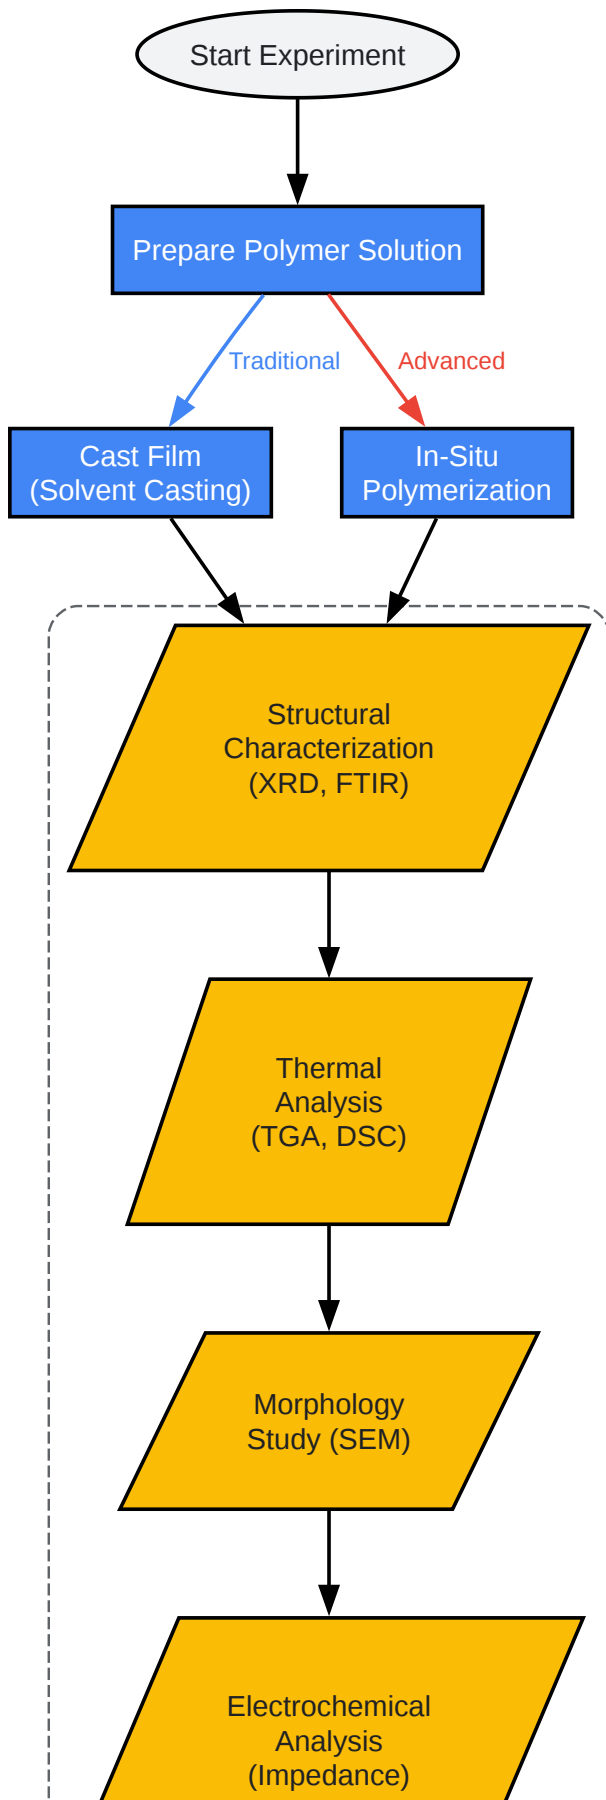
Start Experiment

Prepare Polymer Solution

Traditional

Advanced

Cast Film
(Solvent Casting)

In-Situ
Polymerization

Structural
Characterization
(XRD, FTIR)

Thermal
Analysis
(TGA, DSC)

Morphology
Study (SEM)

Electrochemical
Analysis
(Impedance)